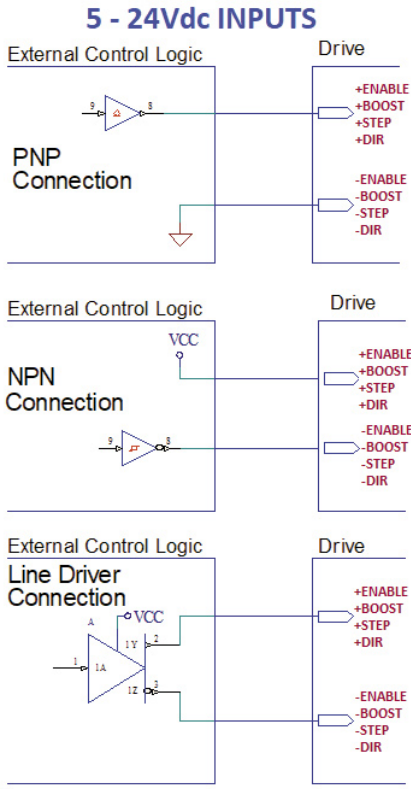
5 - 24Vdc INPUTS

External Control Logic

Drive

9

8

PNP Connection

+ENABLE
+BOOST
+STEP
+DIR

-ENABLE
-BOOST
-STEP
-DIR

External Control Logic

Drive

VCC

NPN Connection

9

8

+ENABLE
+BOOST
+STEP
+DIR

-ENABLE
-BOOST
-STEP
-DIR

External Control Logic

Drive

Line Driver Connection

A

VCC

1Y

2

1

1A

1Z

3

+ENABLE
+BOOST
+STEP
+DIR

-ENABLE
-BOOST
-STEP
-DIR